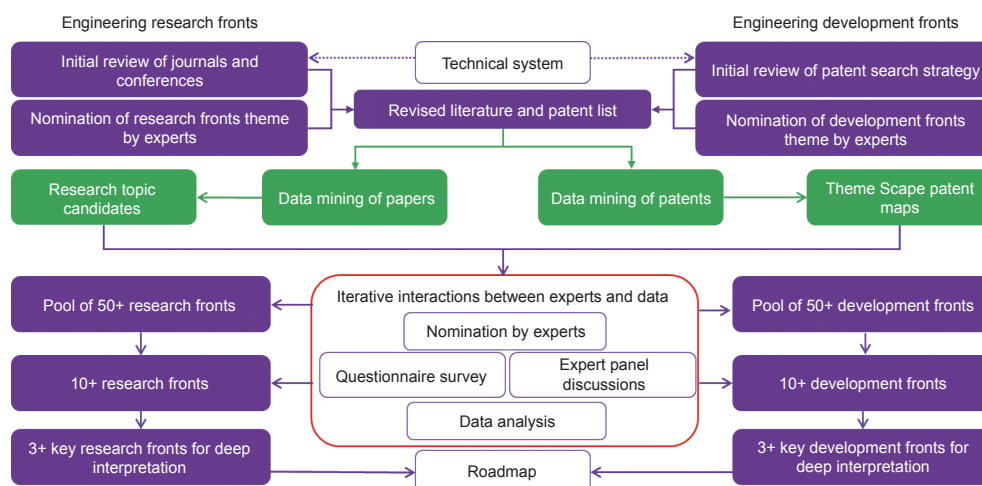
Engineering research fronts

Engineering development fronts

Initial review of journals and conferences

Technical system

Initial review of patent search strategy

Nomination of research fronts theme by experts

Revised literature and patent list

Nomination of development fronts theme by experts

Research topic candidates

Data mining of papers

Data mining of patents

Theme Scape patent maps

Pool of 50+ research fronts

Iterative interactions between experts and data

Pool of 50+ development fronts

Nomination by experts

10+ research fronts

Questionnaire survey

Expert panel discussions

10+ development fronts

Data analysis

3+ key research fronts for deep interpretation

Roadmap

3+ key development fronts for deep interpretation